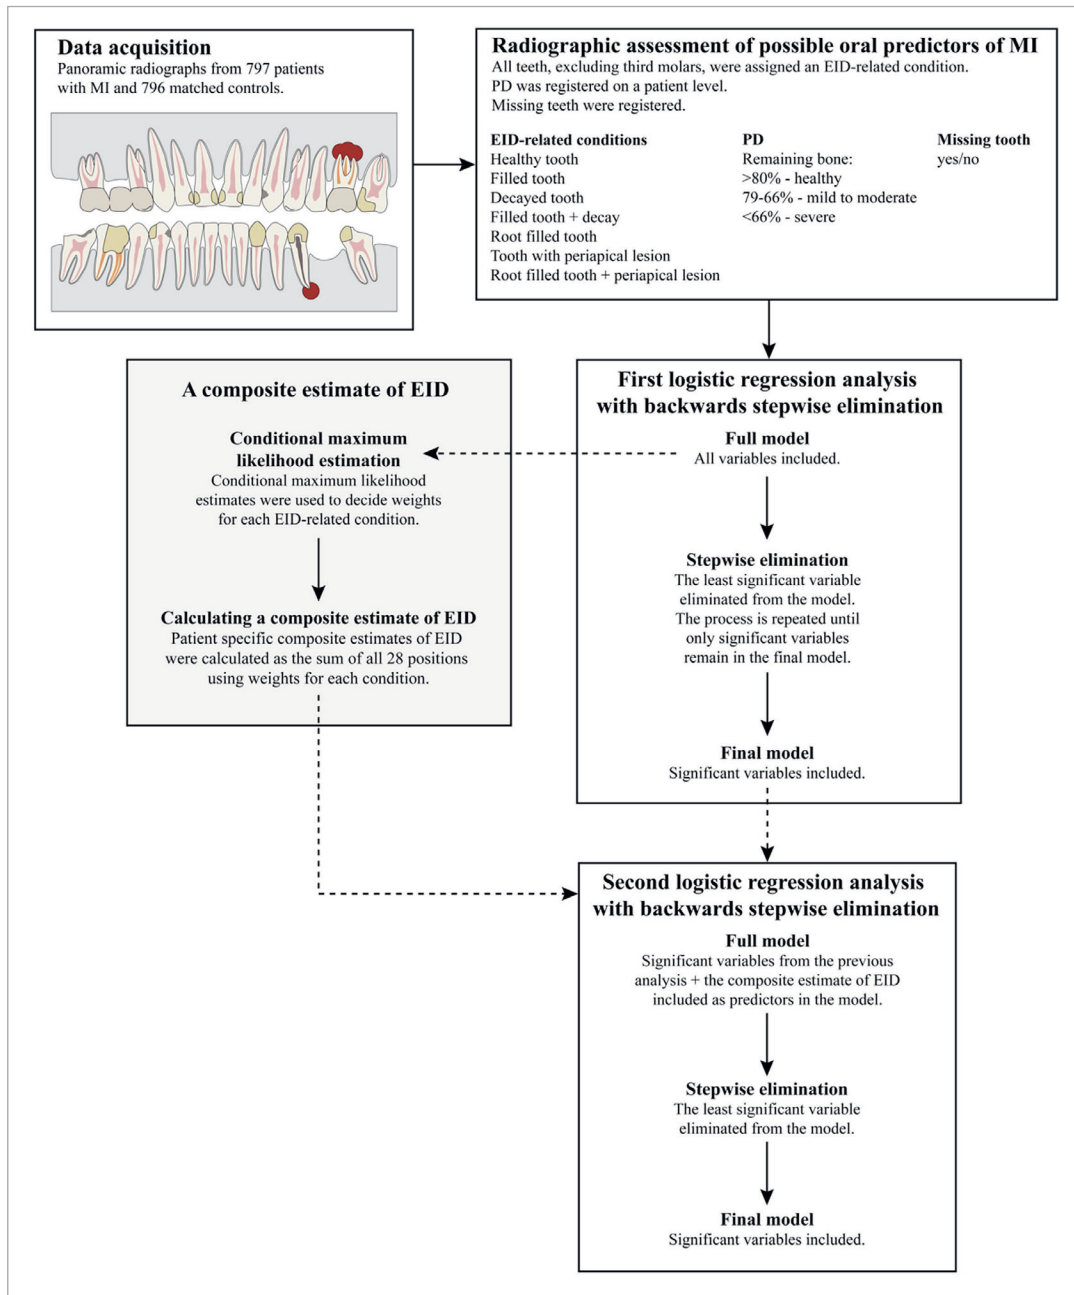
Data acquisition
Panoramic radiographs from 797 patients with MI and 796 matched controls.

Radiographic assessment of possible oral predictors of MI
All teeth, excluding third molars, were assigned an EID-related condition.
PD was registered on a patient level.
Missing teeth were registered.

EID-related conditions
Healthy tooth
Filled tooth
Decayed tooth
Filled tooth + decay
Root filled tooth
Tooth with periapical lesion
Root filled tooth + periapical lesion

PD
Remaining bone:
>80% - healthy
79-66% - mild to moderate
<66% - severe

Missing tooth
yes/no

A composite estimate of EID

Conditional maximum likelihood estimation
Conditional maximum likelihood estimates were used to decide weights for each EID-related condition.

Calculating a composite estimate of EID
Patient specific composite estimates of EID were calculated as the sum of all 28 positions using weights for each condition.

First logistic regression analysis with backwards stepwise elimination

Full model
All variables included.

Stepwise elimination
The least significant variable eliminated from the model. The process is repeated until only significant variables remain in the final model.

Final model
Significant variables included.

Second logistic regression analysis with backwards stepwise elimination

Full model
Significant variables from the previous analysis + the composite estimate of EID included as predictors in the model.

Stepwise elimination
The least significant variable eliminated from the model.

Final model
Significant variables included.